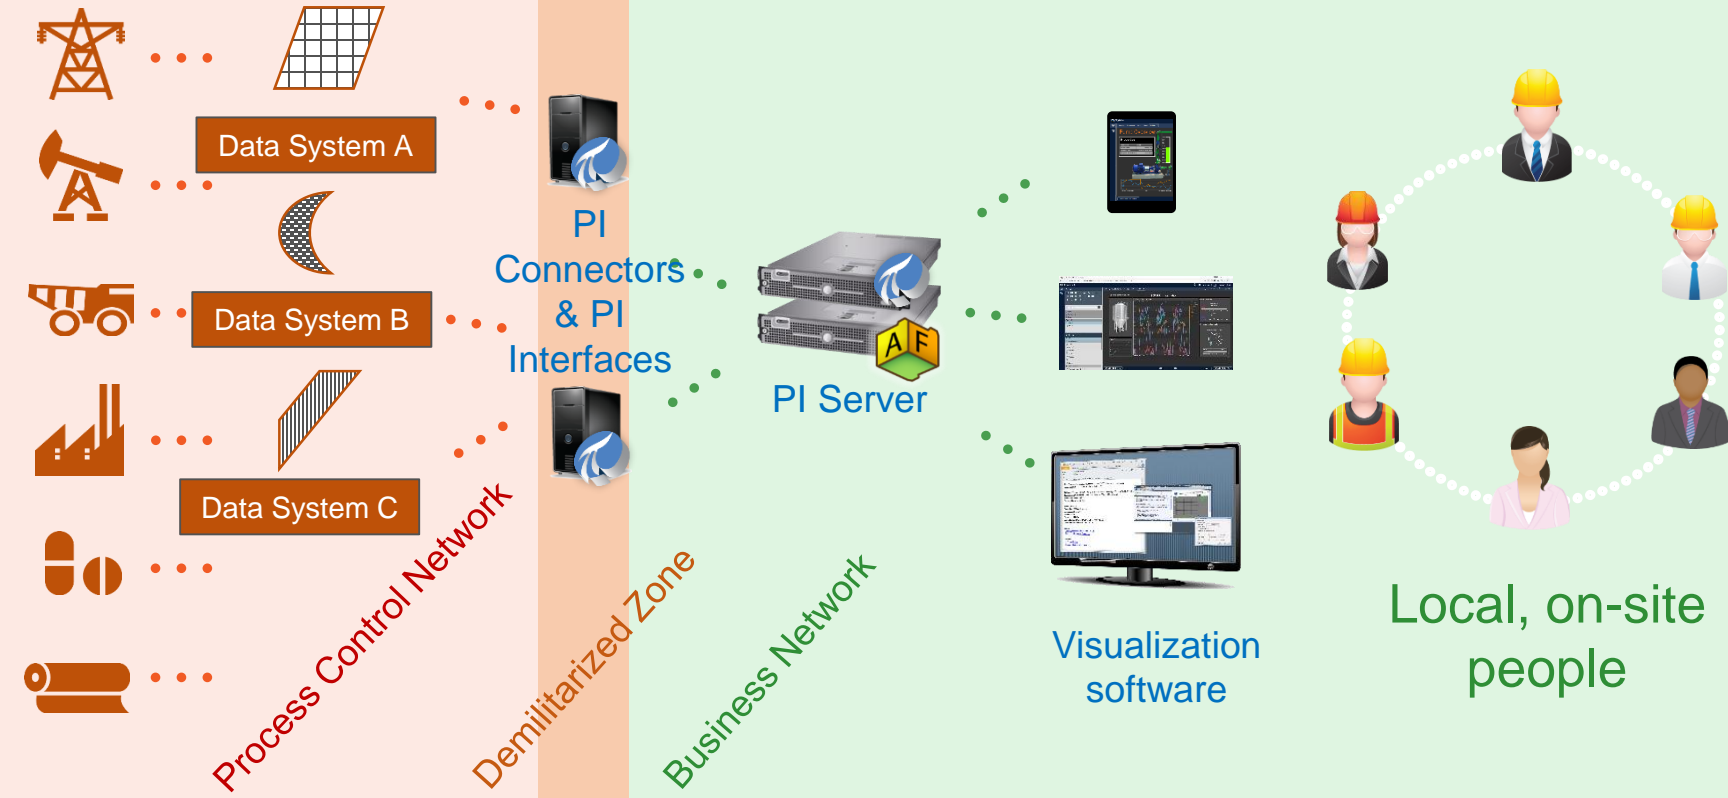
Data System A

Data System B

Data System C

PI Connectors & PI Interfaces

A F

PI Server

Visualization software

Local, on-site people

Process Control Network

Demilitarized Zone

Business Network